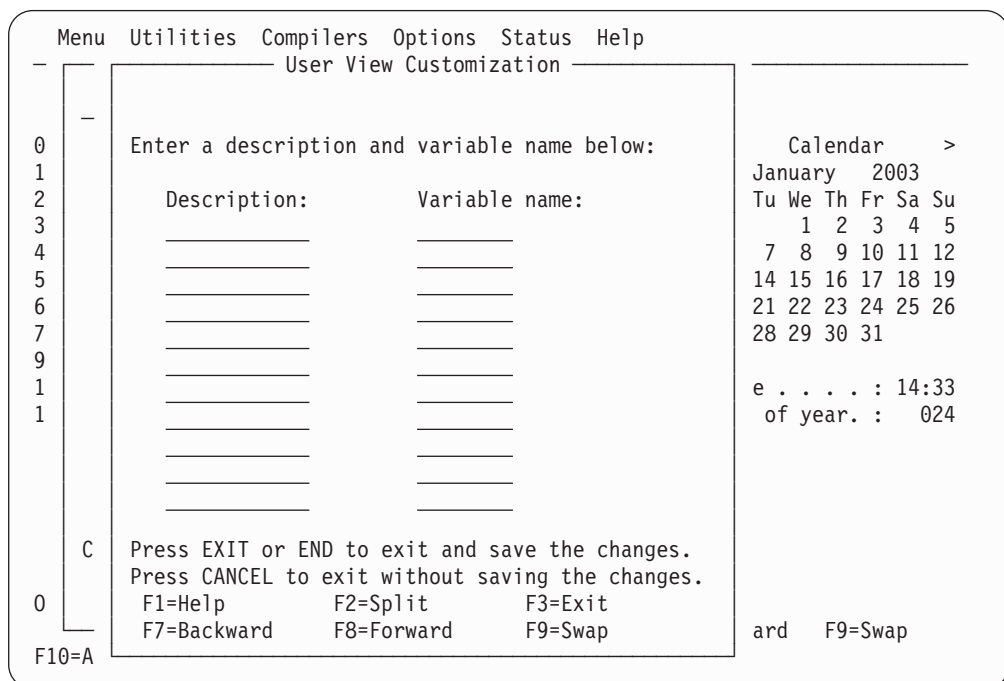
Menu Utilities Compilers Options Status Help

User View Customization

_

0
1
2
3
4
5
6
7
9
1
1

Enter a description and variable name below:

Description: Variable name:

Calendar >
January 2003

| Tu | We | Th | Fr | Sa | Su |
|---|---|---|---|---|---|
| | 1 | 2 | 3 | 4 | 5 |
| 7 | 8 | 9 | 10 | 11 | 12 |
| 14 | 15 | 16 | 17 | 18 | 19 |
| 21 | 22 | 23 | 24 | 25 | 26 |
| 28 | 29 | 30 | 31 | | |

e . . . . : 14:33
of year. : 024

C

Press EXIT or END to exit and save the changes.
Press CANCEL to exit without saving the changes.

0

F1=Help F2=Split F3=Exit
F7=Backward F8=Forward F9=Swap

ard F9=Swap

F10=A